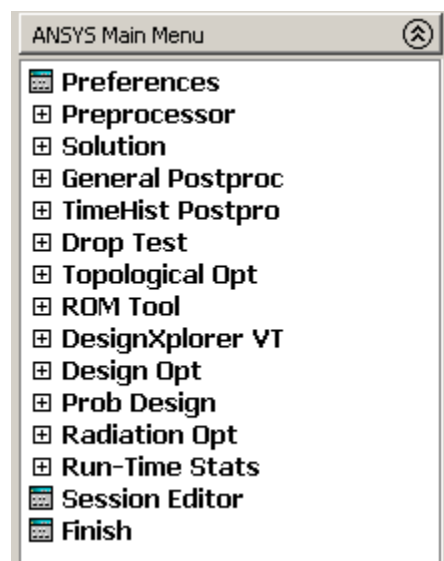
ANSYS Main Menu

Preferences
⊞ Preprocessor
⊞ Solution
⊞ General Postproc
⊞ TimeHist Postpro
⊞ Drop Test
⊞ Topological Opt
⊞ ROM Tool
⊞ DesignXplorer VT
⊞ Design Opt
⊞ Prob Design
⊞ Radiation Opt
⊞ Run-Time Stats
Session Editor
Finish